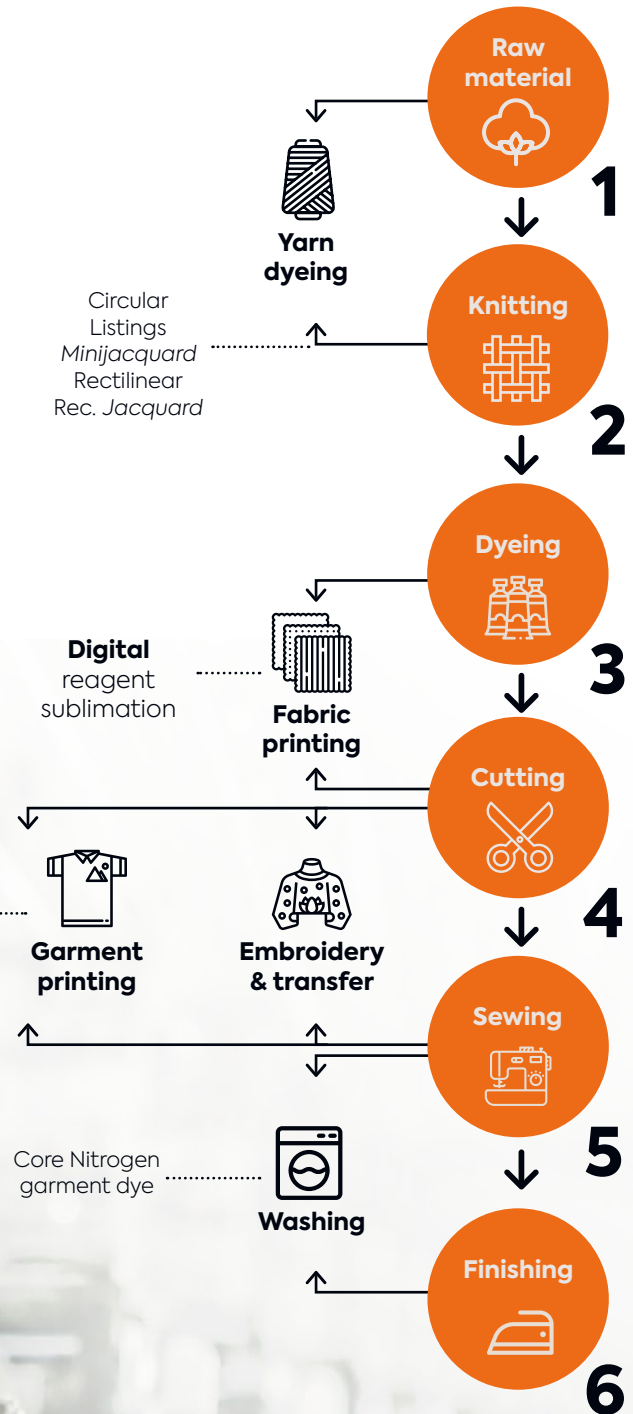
Raw material

Yarn dyeing

1

Circular
Listings
*Minijacquard*
Rectilinear
Rec. *Jacquard*

Knitting

2

Dyeing

Digital
reagent
sublimation

Fabric printing

3

Cutting

Garment printing

Embroidery & transfer

4

Sewing

5

Core Nitrogen garment dye

Washing

Finishing

6